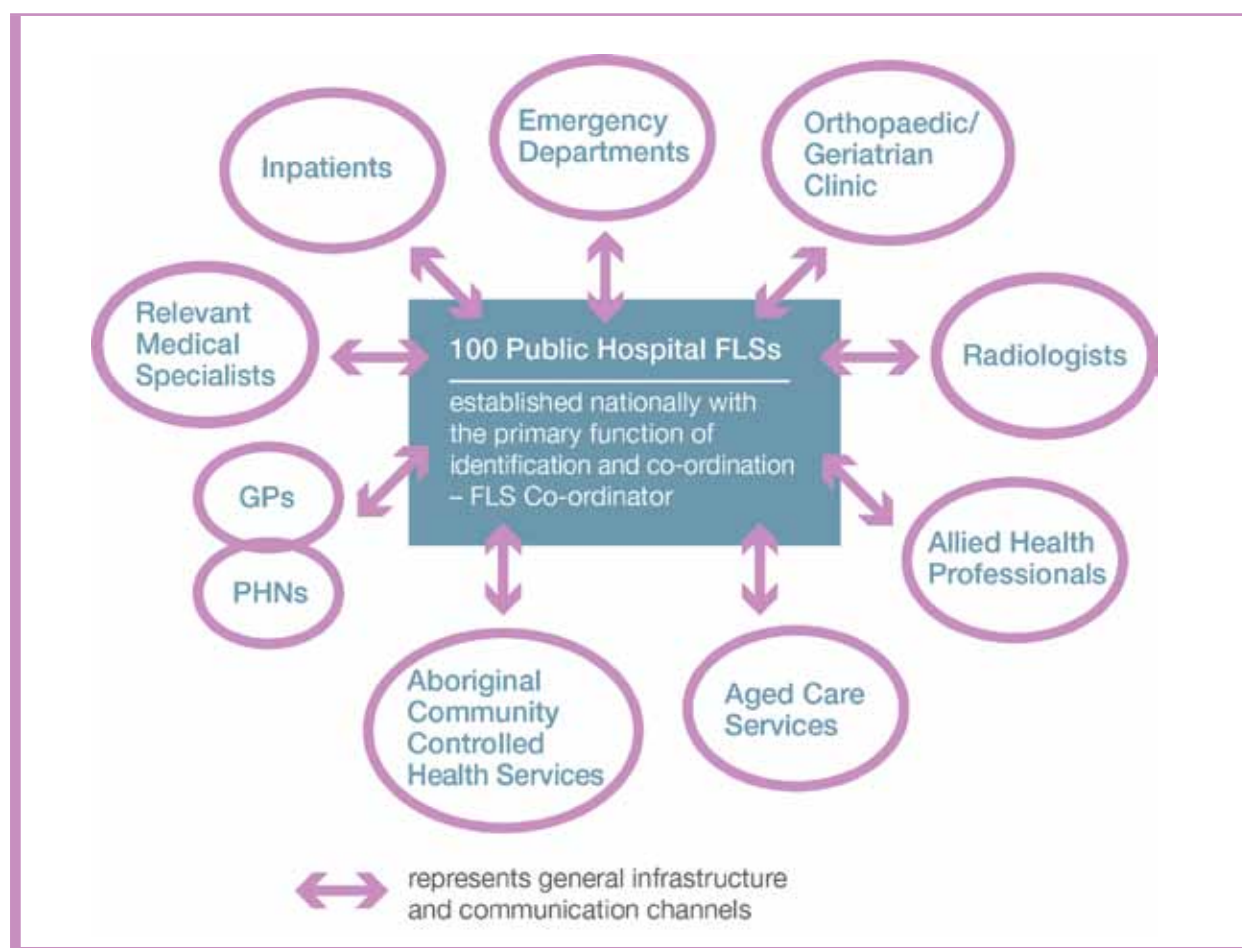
Inpatients

Emergency Departments

Orthopaedic/ Geriatrian Clinic

Relevant Medical Specialists

100 Public Hospital FLSs

established nationally with the primary function of identification and co-ordination – FLS Co-ordinator

Radiologists

GPs

PHNs

Allied Health Professionals

Aboriginal Community Controlled Health Services

Aged Care Services

represents general infrastructure and communication channels